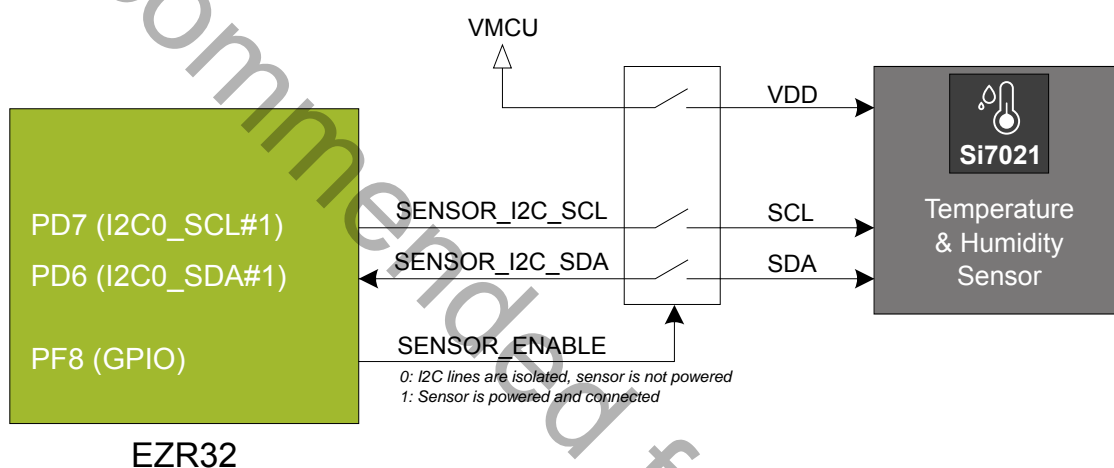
ommended f

VMCU

VDD

Si7021

PD7 (I2C0_SCL#1)

PD6 (I2C0_SDA#1)

PF8 (GPIO)

SENSOR_I2C_SCL

SENSOR_I2C_SDA

SENSOR_ENABLE

SCL

SDA

Temperature & Humidity Sensor

0: I2C lines are isolated, sensor is not powered
1: Sensor is powered and connected

EZR32